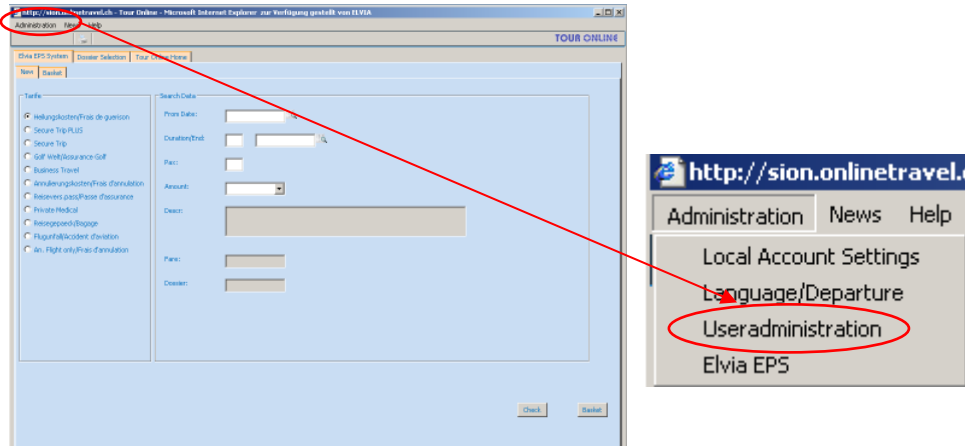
http://sion.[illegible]travel.ch - Tour Online - Microsoft Internet Explorer zur Verfügung gestellt von ELVIA

Administration News Help

TOUR ONLINE

Elvia EPS System | Dossier Selection | Tour Online Home

New | Basket

Tarife

Heilungskosten/Frais de guerison
Secure Trip PLUS
Secure Trip
Golf Welt/Assurance Golf
Business Travel
Annullierungskosten/Frais d'annulation
Reisevers.pass/Passe d'assurance
Private Medical
Reisegepaeck/Bagage
Flugunfall/Accident d'aviation
An. Flight only/Frais d'annulation

Search Data

From Date:
Duration/End:
Pax:
Amount:
Descr:
Fare:
Dossier:

Check | Basket

http://sion.onlinetravel.

Administration | News | Help

Local Account Settings
Language/Departure
Useradministration
Elvia EPS